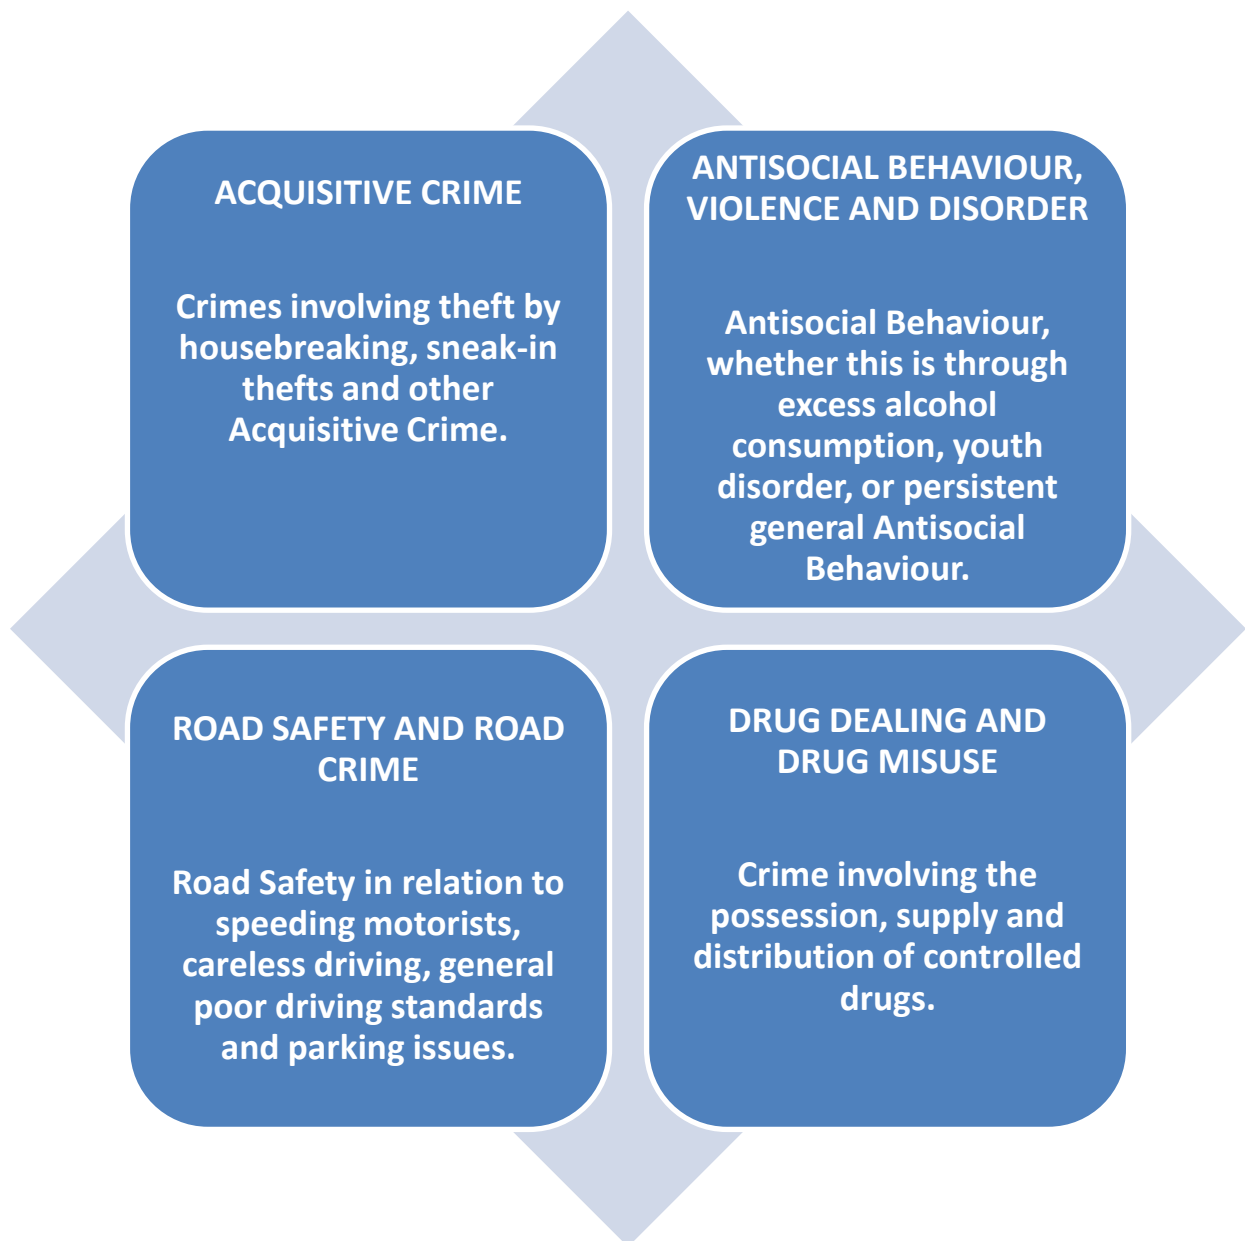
ACQUISITIVE CRIME

Crimes involving theft by housebreaking, sneak-in thefts and other Acquisitive Crime.

ANTISOCIAL BEHAVIOUR, VIOLENCE AND DISORDER

Antisocial Behaviour, whether this is through excess alcohol consumption, youth disorder, or persistent general Antisocial Behaviour.

ROAD SAFETY AND ROAD CRIME

Road Safety in relation to speeding motorists, careless driving, general poor driving standards and parking issues.

DRUG DEALING AND DRUG MISUSE

Crime involving the possession, supply and distribution of controlled drugs.